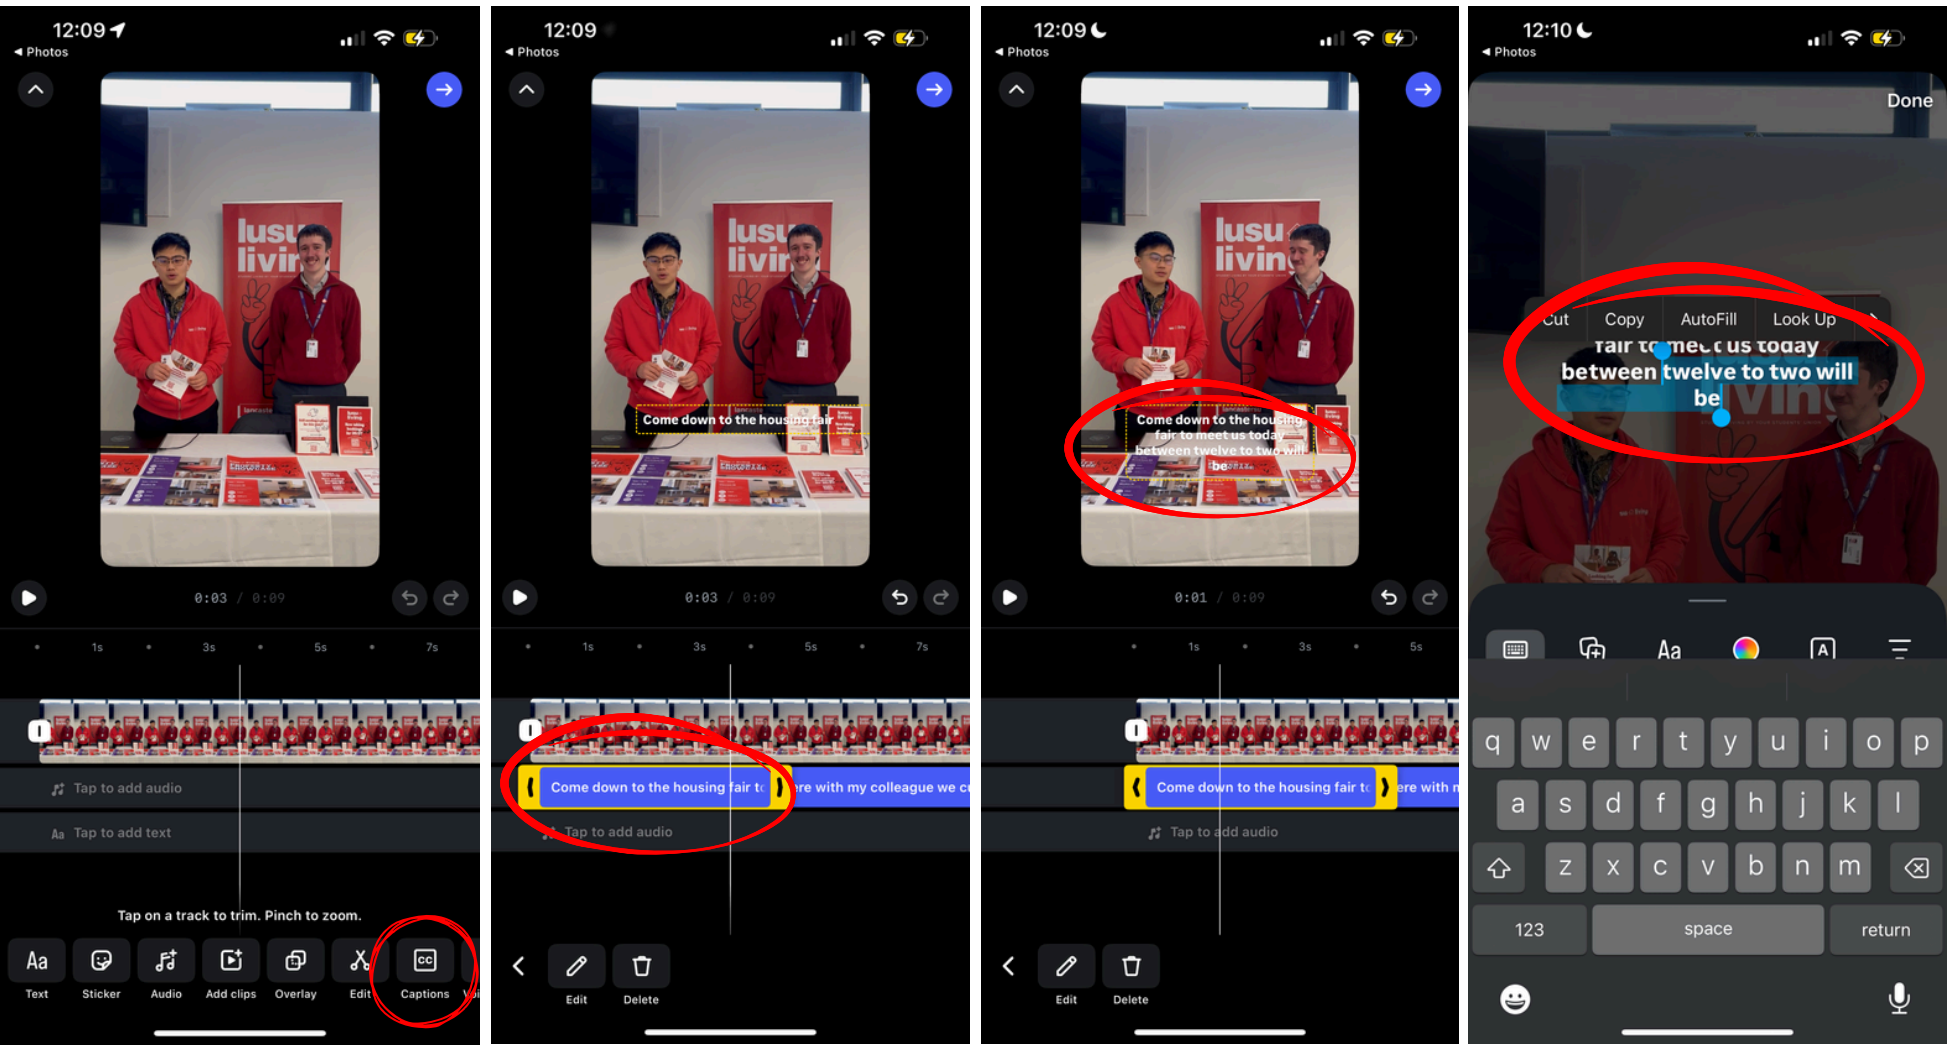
12:09
◂ Photos
lusu livin
0:03 / 0:09
1s 3s 5s 7s
Tap to add audio
Tap to add text
Tap on a track to trim. Pinch to zoom.
Aa Text
Sticker
Audio
Add clips
Overlay
Edit
Captions

12:09
◂ Photos
Come down to the housing fair
0:03 / 0:09
1s 3s 5s 7s
Come down to the housing fair to
re with my colleague we c
Tap to add audio
Edit
Delete

12:09
◂ Photos
Come down to the housing fair to meet us today between twelve to two will be
0:01 / 0:09
1s 3s 5s
Come down to the housing fair to
ere with n
Tap to add audio
Edit
Delete

12:10
◂ Photos
Done
Cut Copy AutoFill Look Up
fair to meet us today between twelve to two will be
Aa
q w e r t y u i o p
a s d f g h j k l
z x c v b n m
123 space return